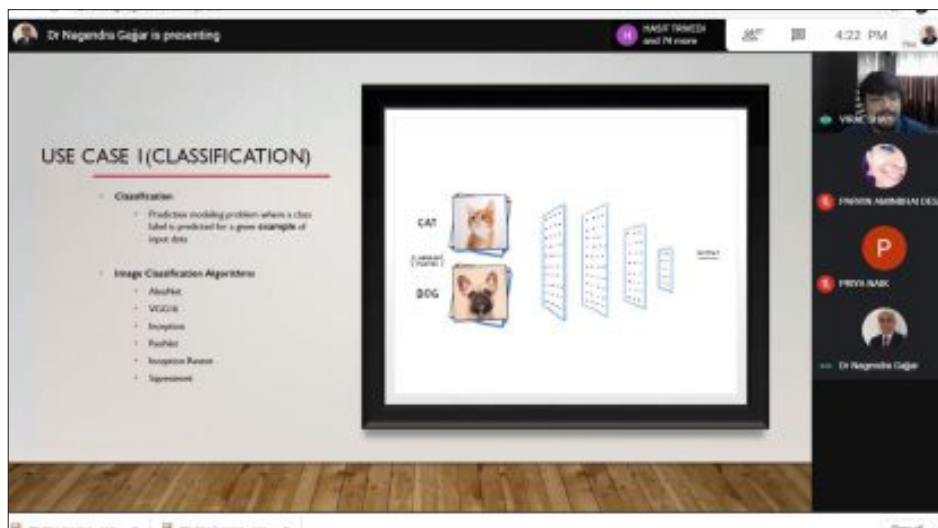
Dr Nagendra Gajjar is presenting

HASIT TRIVEDI and 74 more

4:22 PM

USE CASE 1(CLASSIFICATION)

Classification

Predictive modeling problem where a class label is predicted for a given example of input data

Image Classification Algorithms

AlexNet

VGG16

Inception

ResNet

Inception Resnet

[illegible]

CAT

DOG

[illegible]

output

VIRAJ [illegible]

PARVIN AMINBHAI DE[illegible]

P

PRIYA NAIK

Dr Nagendra Gajjar